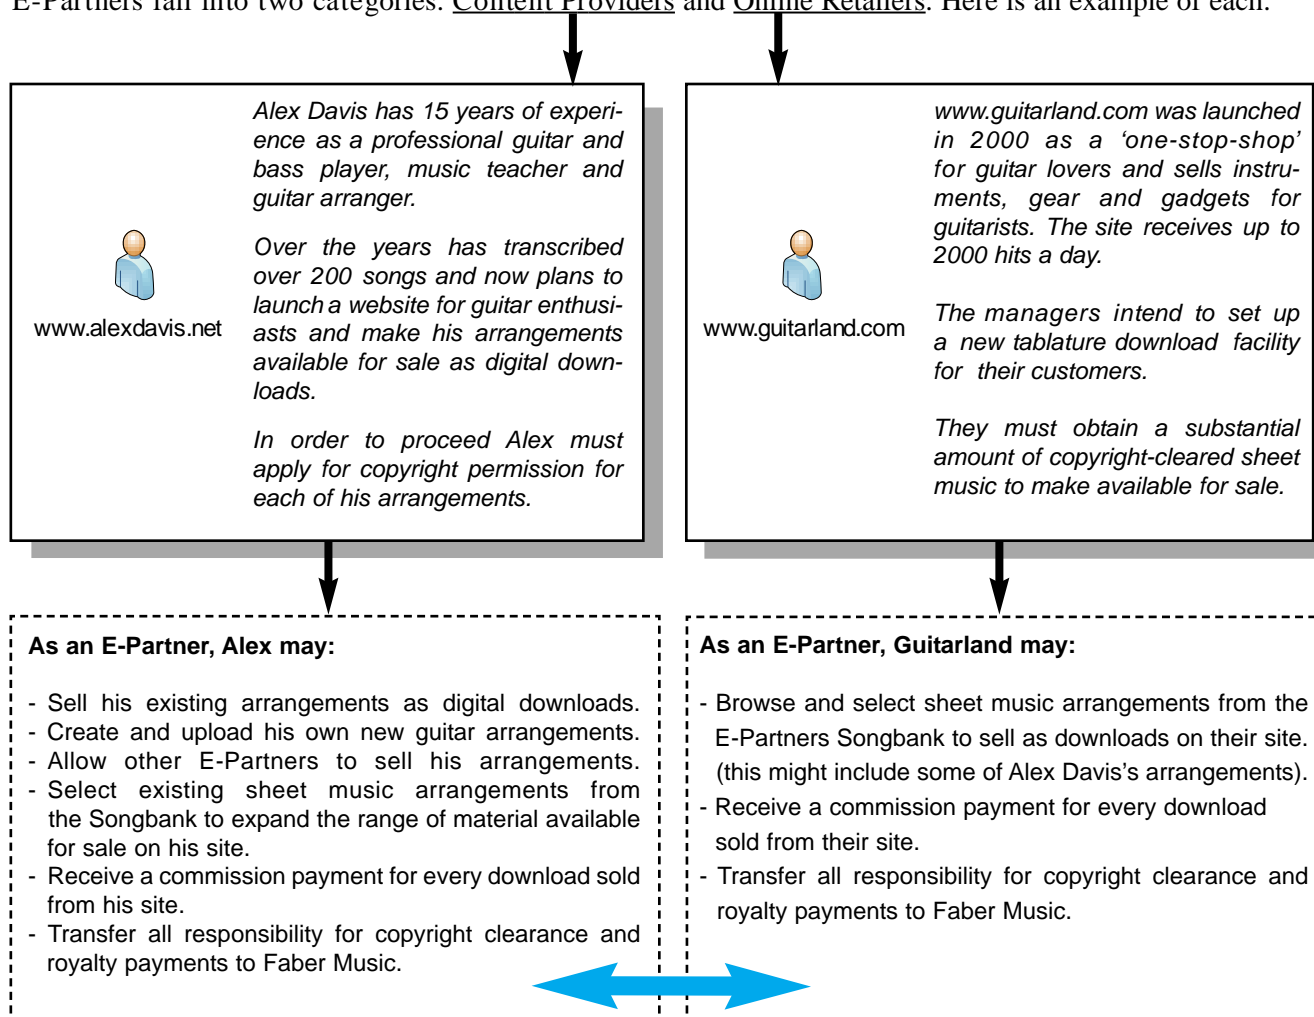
E-Partners fall into two categories: Content Providers and Online Retailers. Here is an example of each.

www.alexdavis.net

Alex Davis has 15 years of experience as a professional guitar and bass player, music teacher and guitar arranger.

Over the years has transcribed over 200 songs and now plans to launch a website for guitar enthusiasts and make his arrangements available for sale as digital downloads.

In order to proceed Alex must apply for copyright permission for each of his arrangements.

www.guitarland.com

www.guitarland.com was launched in 2000 as a 'one-stop-shop' for guitar lovers and sells instruments, gear and gadgets for guitarists. The site receives up to 2000 hits a day.

The managers intend to set up a new tablature download facility for their customers.

They must obtain a substantial amount of copyright-cleared sheet music to make available for sale.

As an E-Partner, Alex may:

- Sell his existing arrangements as digital downloads.
- Create and upload his own new guitar arrangements.
- Allow other E-Partners to sell his arrangements.
- Select existing sheet music arrangements from the Songbank to expand the range of material available for sale on his site.
- Receive a commission payment for every download sold from his site.
- Transfer all responsibility for copyright clearance and royalty payments to Faber Music.

As an E-Partner, Guitarland may:

- Browse and select sheet music arrangements from the E-Partners Songbank to sell as downloads on their site. (this might include some of Alex Davis's arrangements).
- Receive a commission payment for every download sold from their site.
- Transfer all responsibility for copyright clearance and royalty payments to Faber Music.